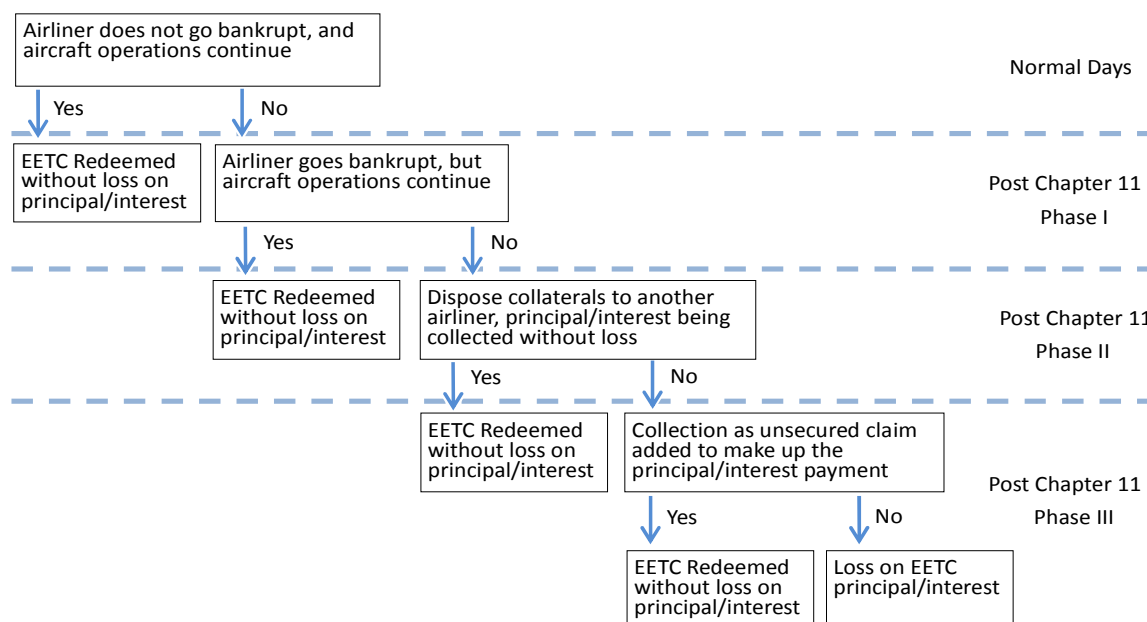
Airliner does not go bankrupt, and aircraft operations continue

Normal Days

Yes

No

EETC Redeemed without loss on principal/interest

Airliner goes bankrupt, but aircraft operations continue

Post Chapter 11
Phase I

Yes

No

EETC Redeemed without loss on principal/interest

Dispose collaterals to another airliner, principal/interest being collected without loss

Post Chapter 11
Phase II

Yes

No

EETC Redeemed without loss on principal/interest

Collection as unsecured claim added to make up the principal/interest payment

Post Chapter 11
Phase III

Yes

No

EETC Redeemed without loss on principal/interest

Loss on EETC principal/interest